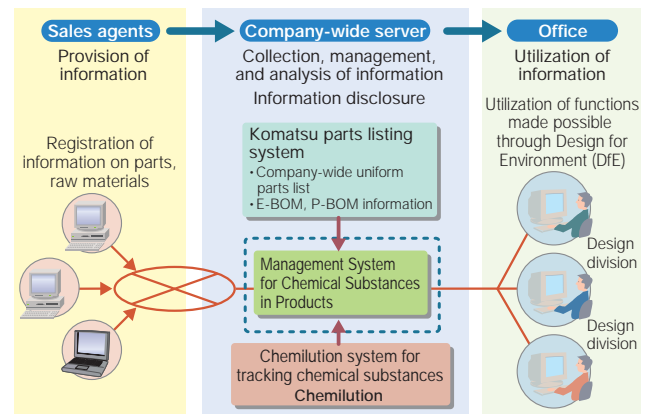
Sales agents

Provision of information

Registration of information on parts, raw materials

Company-wide server

Collection, management, and analysis of information

Information disclosure

Komatsu parts listing system

・Company-wide uniform parts list
・E-BOM, P-BOM information

Management System for Chemical Substances in Products

Chemilution system for tracking chemical substances
Chemilution

Office

Utilization of information

Utilization of functions made possible through Design for Environment (DfE)

Design division

Design division